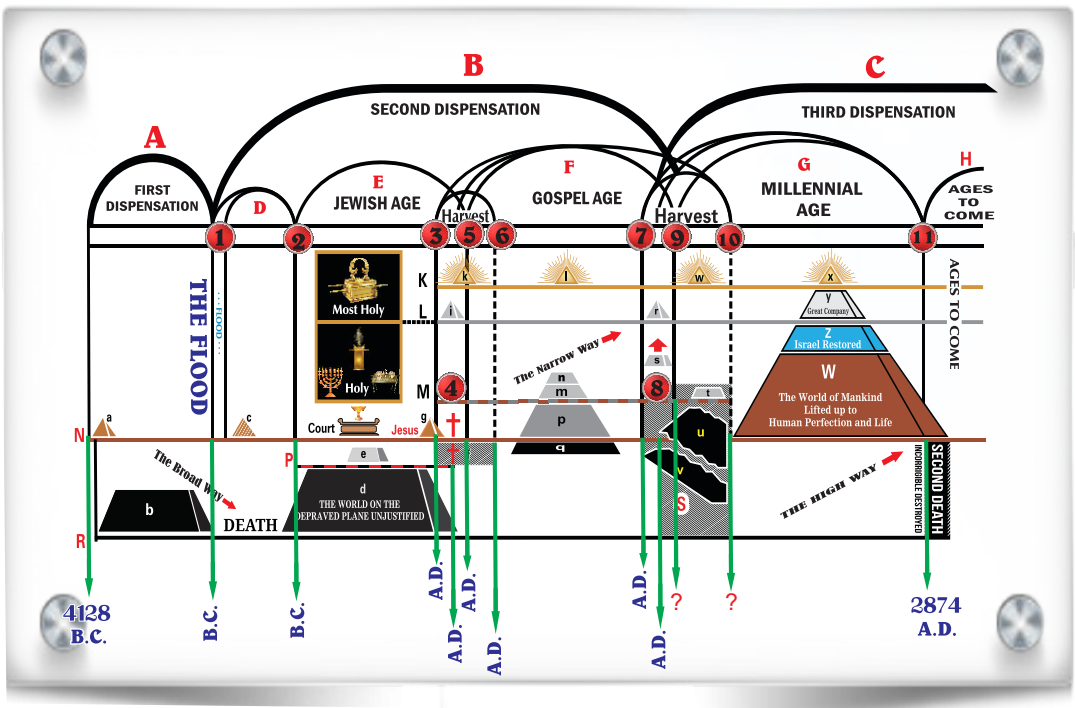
B

C

SECOND DISPENSATION

THIRD DISPENSATION

A

FIRST DISPENSATION

D

E

JEWISH AGE

Harvest

F

GOSPEL AGE

Harvest

G

MILLENNIAL AGE

H

AGES TO COME

1 2 3 5 6 7 9 10 11

THE FLOOD

FLOOD

Most Holy

Holy

K

L

M

k

l

w

x

i

r

y
Great Company

Z
Israel Restored

W
The World of Mankind Lifted up to Human Perfection and Life

AGES TO COME

The Narrow Way

n

m

p

q

s

t

u

v

4

8

N

a

c

Court

Jesus

g

P

e

The Broad Way

b

DEATH

d
THE WORLD ON THE DEPRAVED PLANE UNJUSTIFIED

S

THE HIGH WAY

INCORRIGIBLE DESTROYED

SECOND DEATH

R

4128 B.C.

B.C.

B.C.

A.D.

A.D.

A.D.

A.D.

A.D.

A.D.

?

?

2874 A.D.